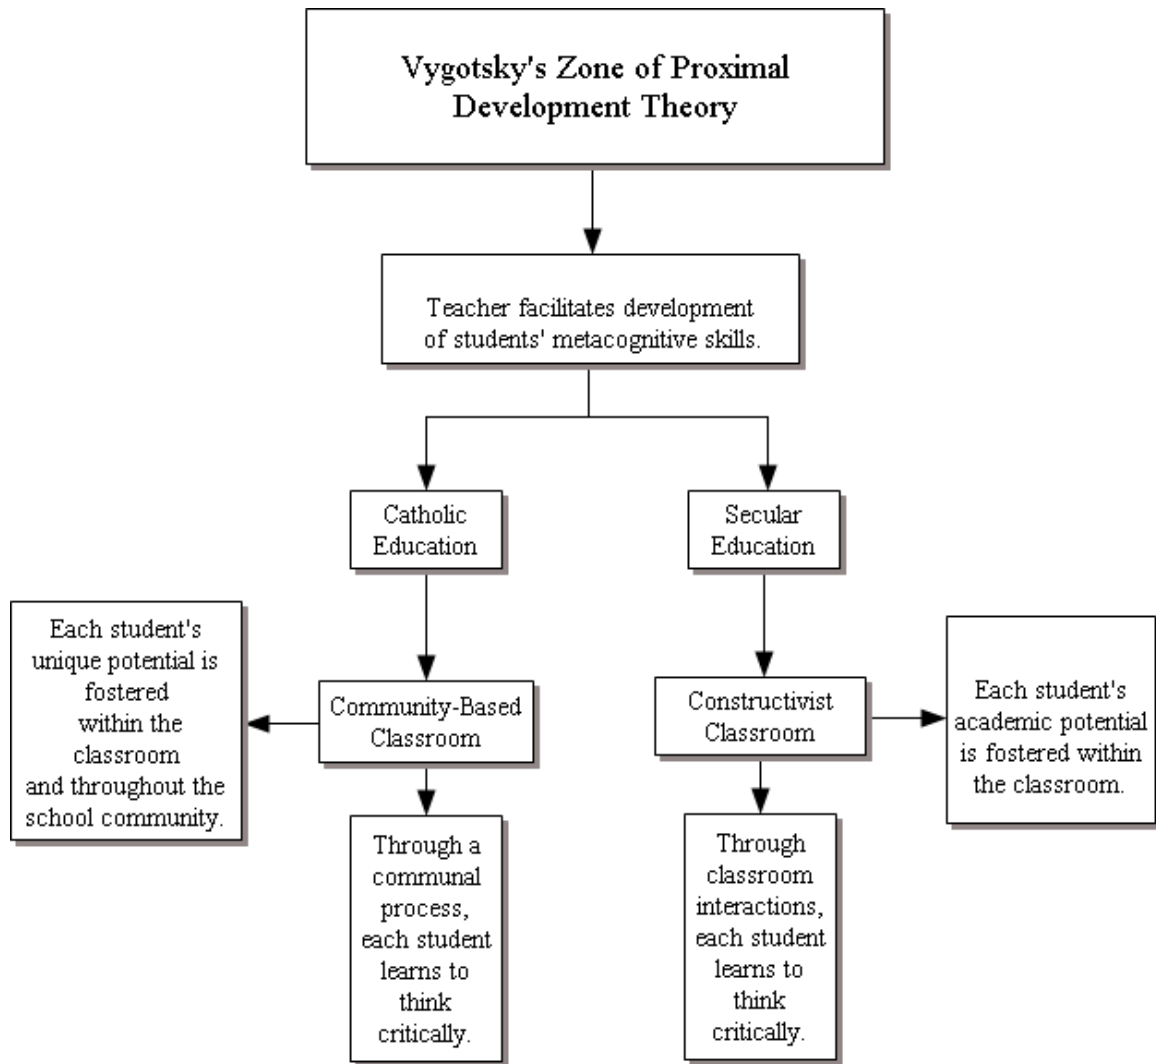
Vygotsky's Zone of Proximal Development Theory

Teacher facilitates development of students' metacognitive skills.

Catholic Education

Community-Based Classroom

Each student's unique potential is fostered within the classroom and throughout the school community.

Through a communal process, each student learns to think critically.

Secular Education

Constructivist Classroom

Each student's academic potential is fostered within the classroom.

Through classroom interactions, each student learns to think critically.